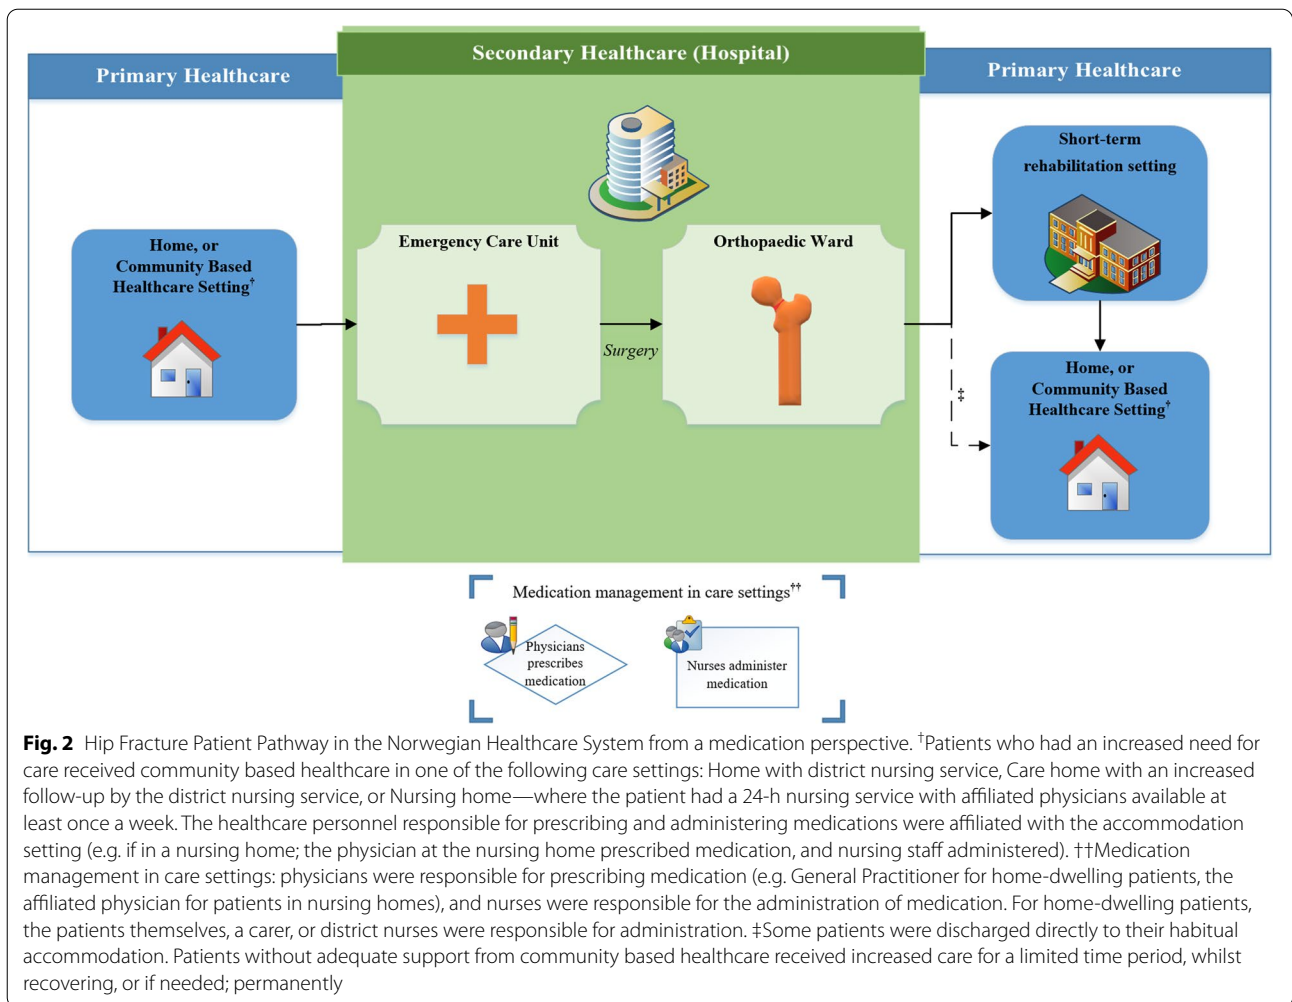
Primary Healthcare

Secondary Healthcare (Hospital)

Primary Healthcare

Home, or Community Based Healthcare Setting$^{\dagger}$

Emergency Care Unit

Orthopaedic Ward

Surgery

Short-term rehabilitation setting

‡

Home, or Community Based Healthcare Setting$^{\dagger}$

Medication management in care settings$^{\dagger\dagger}$

Physicians prescribes medication

Nurses administer medication

**Fig. 2** Hip Fracture Patient Pathway in the Norwegian Healthcare System from a medication perspective. $^{\dagger}$Patients who had an increased need for care received community based healthcare in one of the following care settings: Home with district nursing service, Care home with an increased follow-up by the district nursing service, or Nursing home—where the patient had a 24-h nursing service with affiliated physicians available at least once a week. The healthcare personnel responsible for prescribing and administering medications were affiliated with the accommodation setting (e.g. if in a nursing home; the physician at the nursing home prescribed medication, and nursing staff administered). ††Medication management in care settings: physicians were responsible for prescribing medication (e.g. General Practitioner for home-dwelling patients, the affiliated physician for patients in nursing homes), and nurses were responsible for the administration of medication. For home-dwelling patients, the patients themselves, a carer, or district nurses were responsible for administration. ‡Some patients were discharged directly to their habitual accommodation. Patients without adequate support from community based healthcare received increased care for a limited time period, whilst recovering, or if needed; permanently